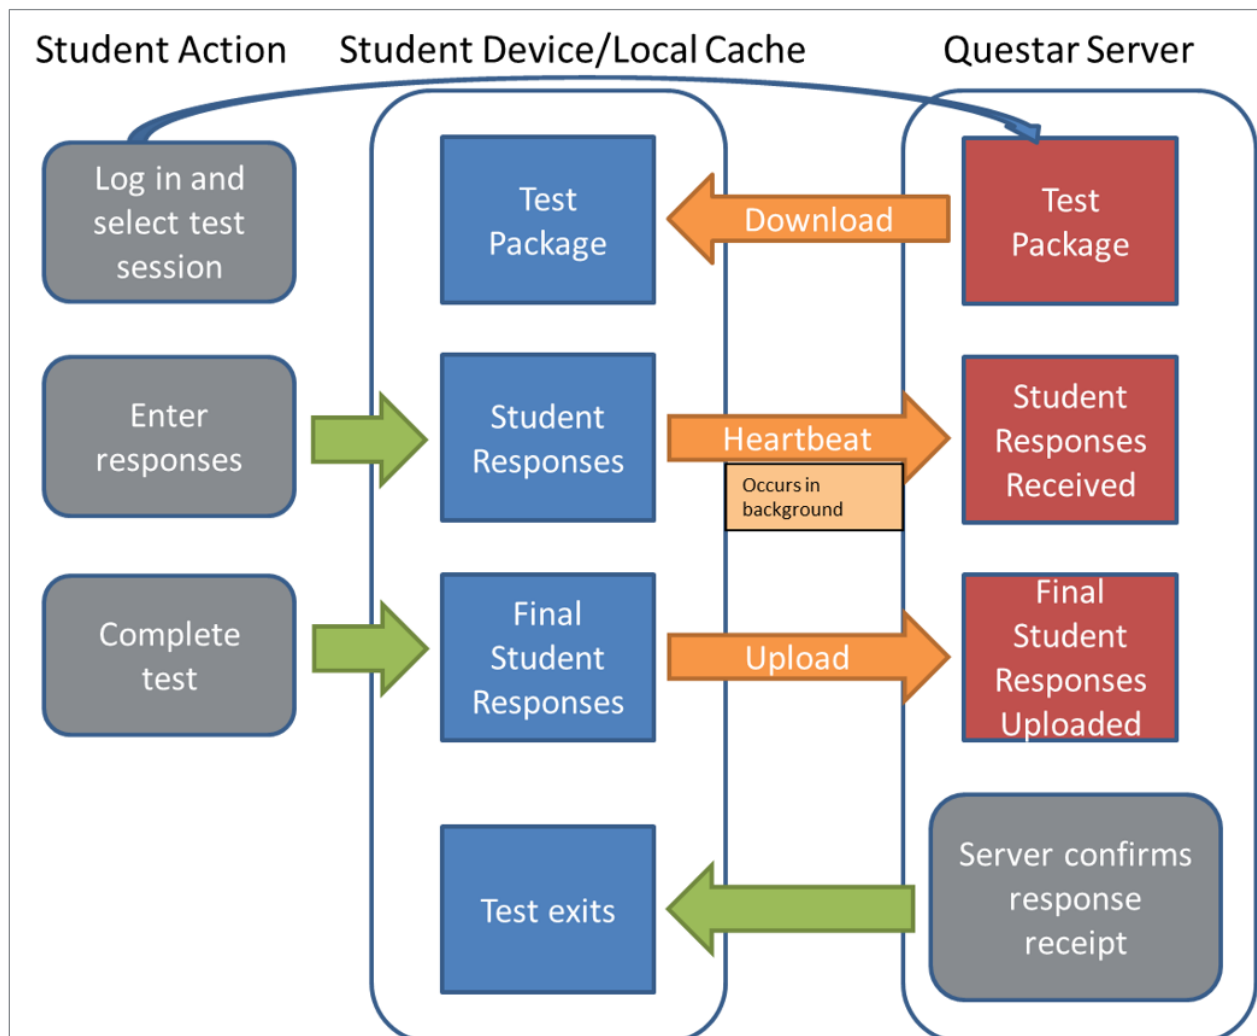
Student Action

Student Device/Local Cache

Questar Server

Log in and select test session

Test Package

Download

Test Package

Enter responses

Student Responses

Heartbeat

Occurs in background

Student Responses Received

Complete test

Final Student Responses

Upload

Final Student Responses Uploaded

Test exits

Server confirms response receipt